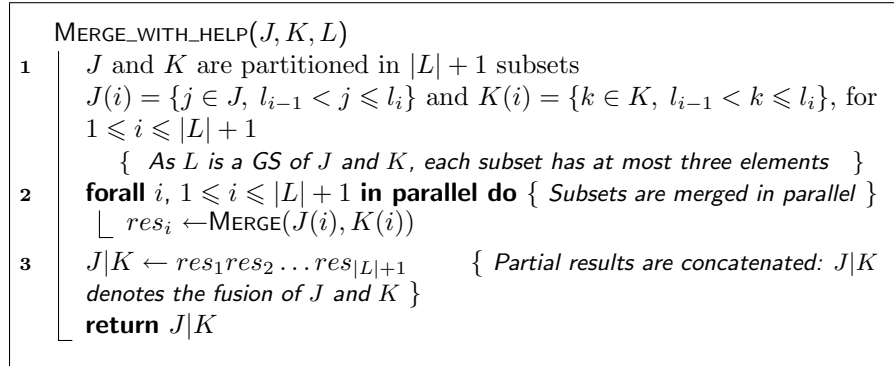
MERGE_WITH_HELP$(J, K, L)$

1 $J$ and $K$ are partitioned in $|L|+1$ subsets $J(i) = \{j \in J,\ l_{i-1} < j \leqslant l_i\}$ and $K(i) = \{k \in K,\ l_{i-1} < k \leqslant l_i\}$, for $1 \leqslant i \leqslant |L|+1$
{ As $L$ is a GS of $J$ and $K$, each subset has at most three elements }

2 **forall** $i$, $1 \leqslant i \leqslant |L|+1$ **in parallel do** { Subsets are merged in parallel }
$res_i \leftarrow$MERGE$(J(i), K(i))$

3 $J|K \leftarrow res_1 res_2 \ldots res_{|L|+1}$ { Partial results are concatenated: $J|K$ denotes the fusion of $J$ and $K$ }
**return** $J|K$